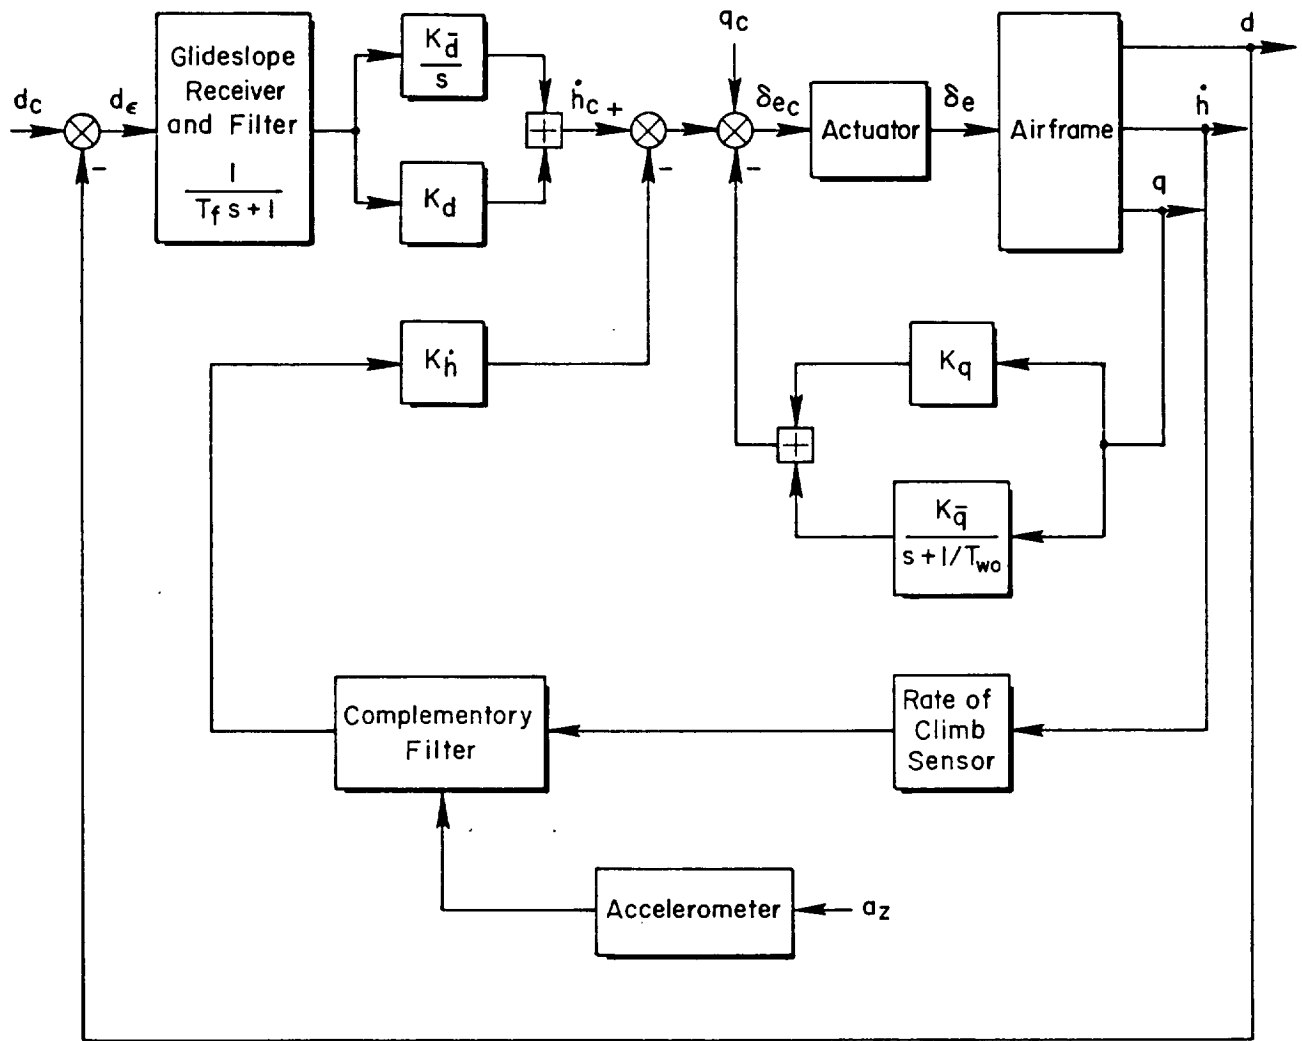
$d_c$

$d_\epsilon$

-

Glideslope Receiver and Filter

$\frac{1}{T_f s+1}$

$\frac{K_{\bar{d}}}{s}$

$K_d$

$\dot{h}_c$ +

-

$q_c$

$\delta_{e_c}$

-

Actuator

$\delta_e$

Airframe

d

$\dot{h}$

q

$K_{\dot{h}}$

$K_q$

$\frac{K_{\bar{q}}}{s+1/T_{wo}}$

Complementory Filter

Rate of Climb Sensor

Accelerometer

$a_z$